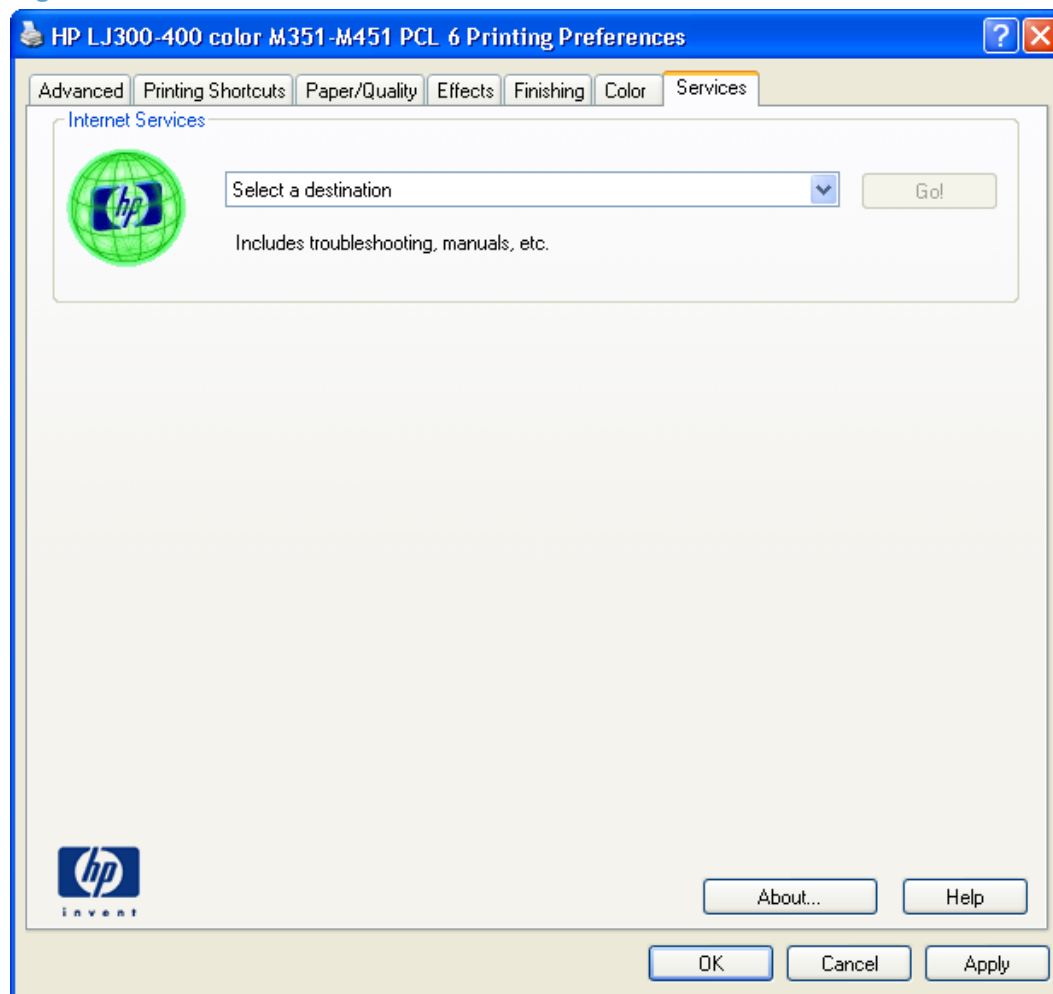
HP LJ300-400 color M351-M451 PCL 6 Printing Preferences

Advanced | Printing Shortcuts | Paper/Quality | Effects | Finishing | Color | Services

Internet Services

hp

Select a destination

Go!

Includes troubleshooting, manuals, etc.

hp
invent

About...

Help

OK

Cancel

Apply